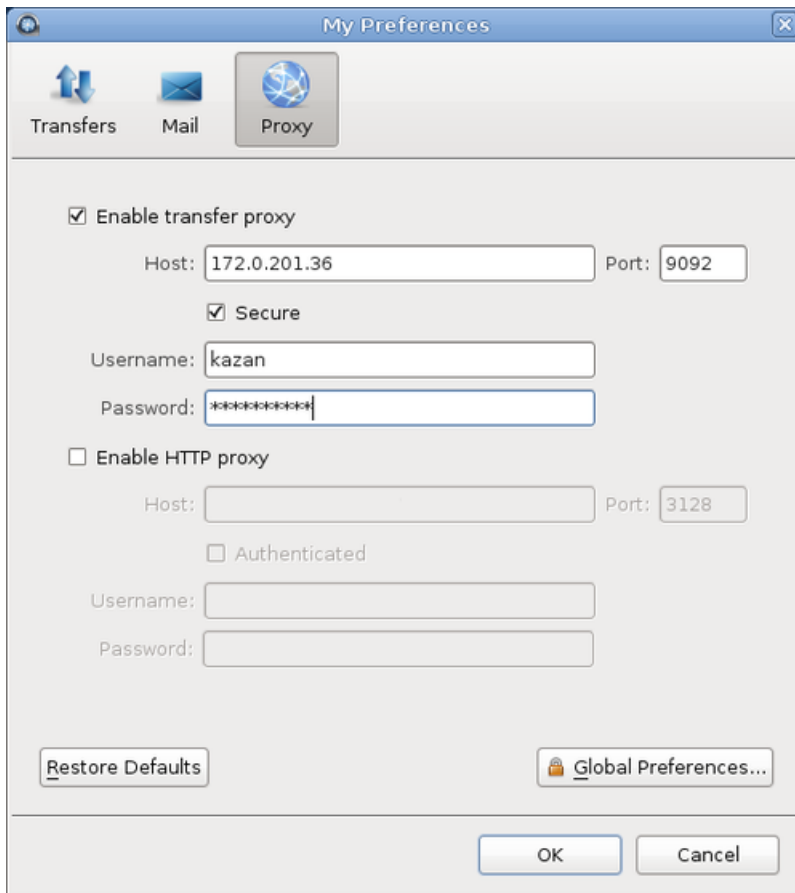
My Preferences

Transfers
Mail
Proxy

☑ Enable transfer proxy

Host: 172.0.201.36
Port: 9092

☑ Secure

Username: kazan

Password: **********

☐ Enable HTTP proxy

Host:
Port: 3128

☐ Authenticated

Username:

Password:

Restore Defaults

Global Preferences...

OK

Cancel